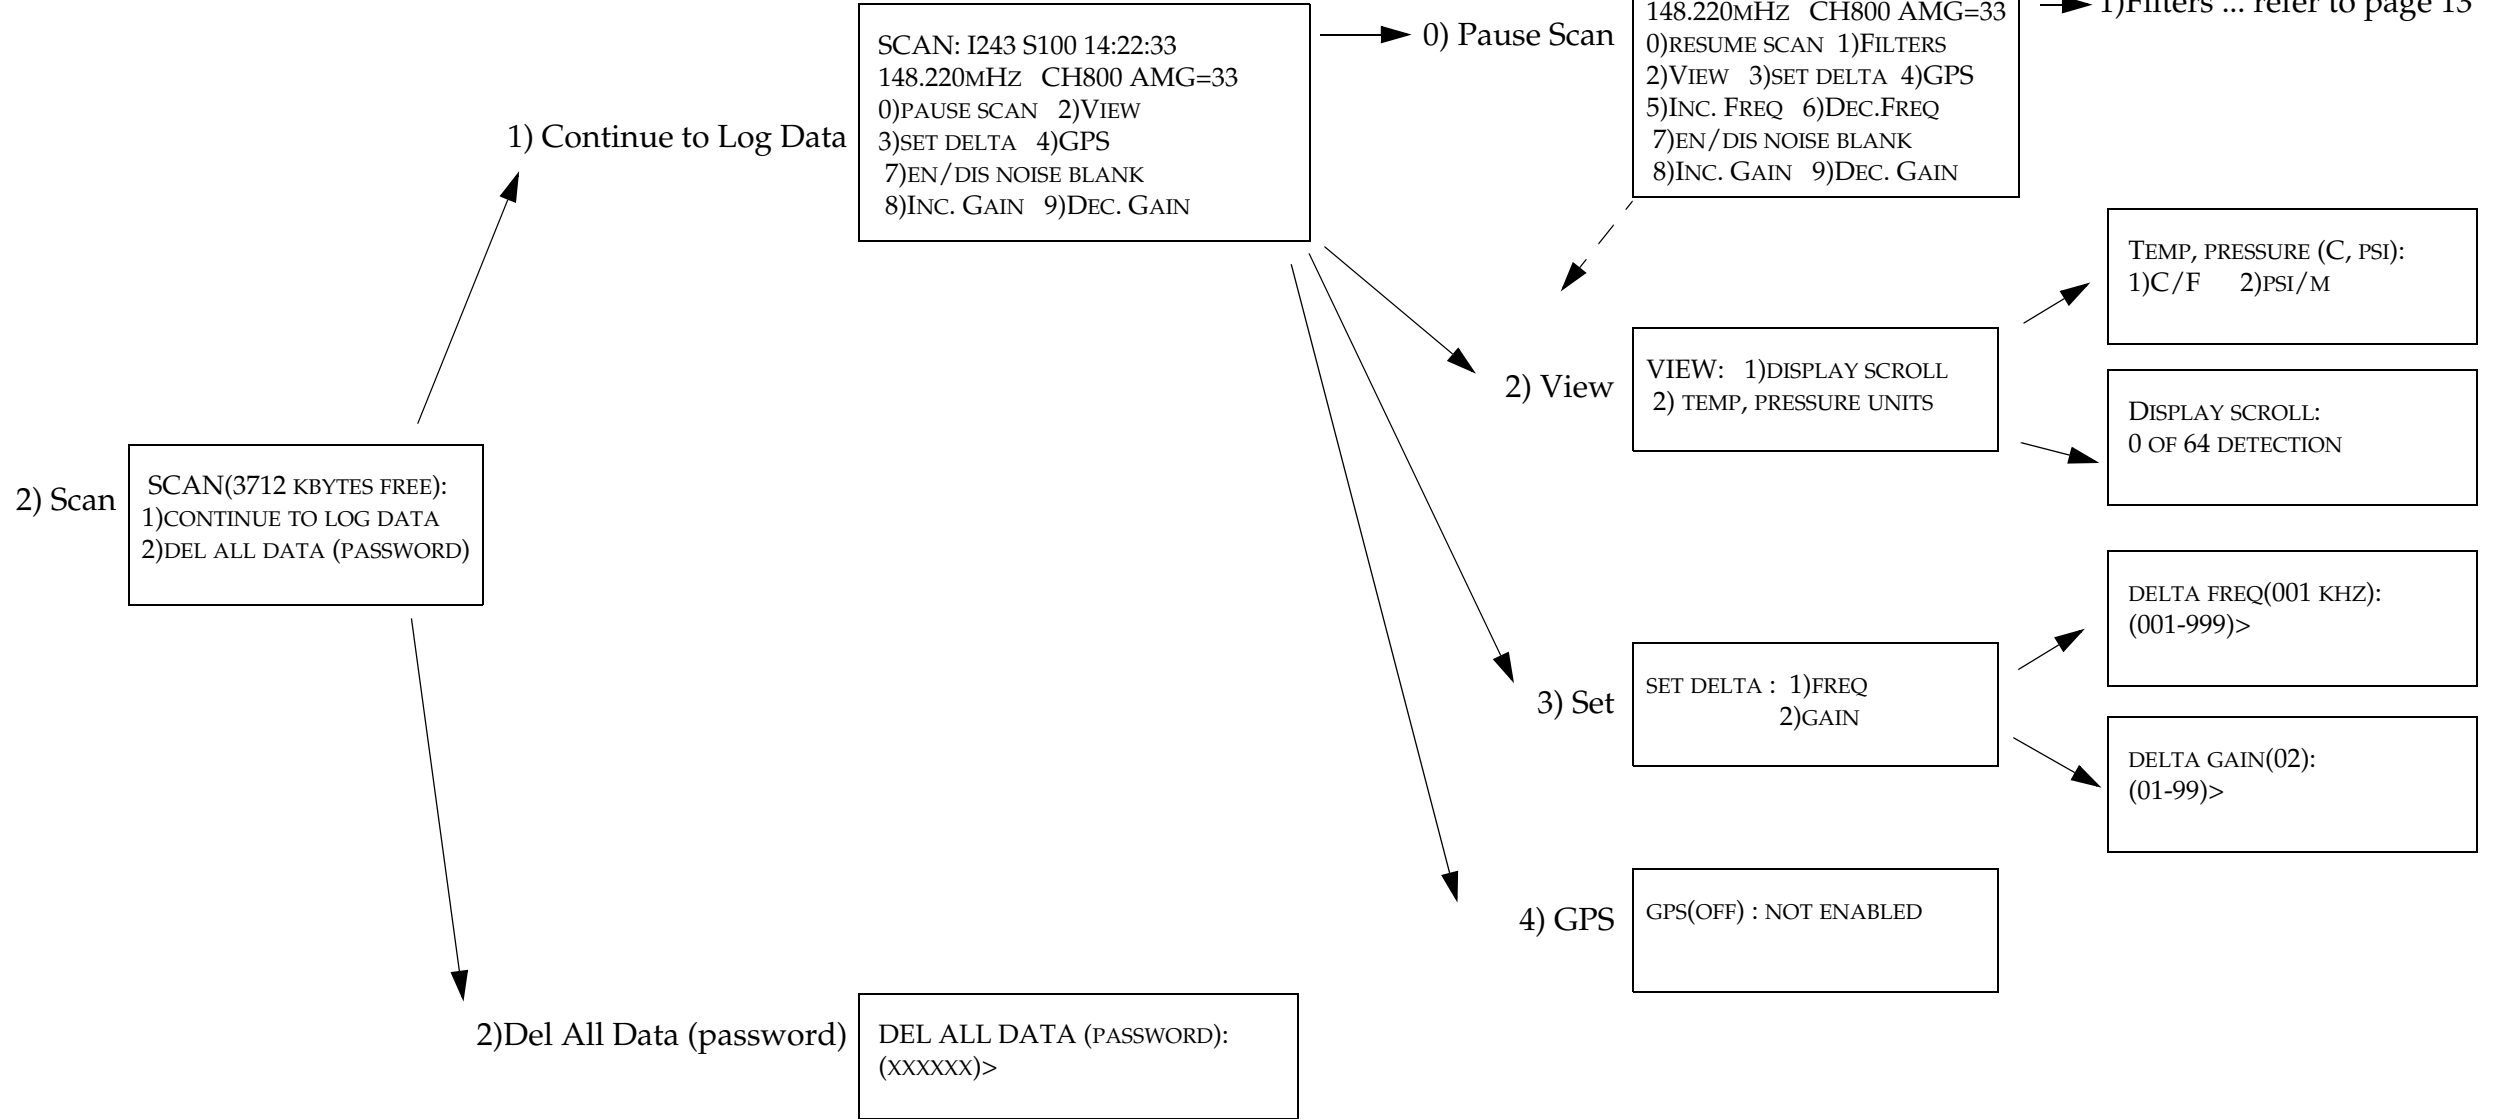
SCAN: I243 S100 14:22:33
148.220MHZ CH800 AMG=33
0)PAUSE SCAN 2)VIEW
3)SET DELTA 4)GPS
7)EN/DIS NOISE BLANK
8)INC. GAIN 9)DEC. GAIN

0) Pause Scan

148.220MHZ CH800 AMG=33
0)RESUME SCAN 1)FILTERS
2)VIEW 3)SET DELTA 4)GPS
5)INC. FREQ 6)DEC.FREQ
7)EN/DIS NOISE BLANK
8)INC. GAIN 9)DEC. GAIN

1)Filters ... refer to page 13

1) Continue to Log Data

TEMP, PRESSURE (C, PSI):
1)C/F 2)PSI/M

2) View

VIEW: 1)DISPLAY SCROLL
2) TEMP, PRESSURE UNITS

DISPLAY SCROLL:
0 OF 64 DETECTION

2) Scan

SCAN(3712 KBYTES FREE):
1)CONTINUE TO LOG DATA
2)DEL ALL DATA (PASSWORD)

DELTA FREQ(001 KHZ):
(001-999)>

3) Set

SET DELTA : 1)FREQ
2)GAIN

DELTA GAIN(02):
(01-99)>

4) GPS

GPS(OFF) : NOT ENABLED

2)Del All Data (password)

DEL ALL DATA (PASSWORD):
(XXXXXX)>